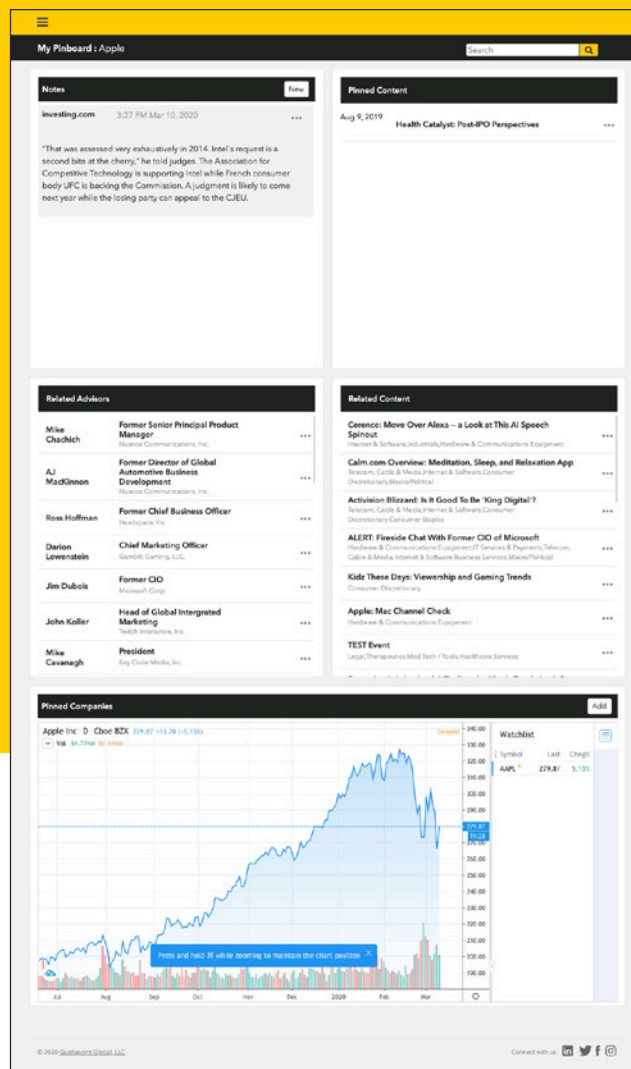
My Pinboard : Apple

Search

Notes

New

investing.com 3:27 PM Mar 10, 2020 •••

"That was assessed very exhaustively in 2014. Intel's request is a second bite at the cherry," he told judges. The Association for Competitive Technology is supporting Intel while French consumer body UFC is backing the Commission. A judgment is likely to come next year while the losing party can appeal to the CJEU.

Pinned Content

Aug 9, 2019 Health Catalyst: Post-IPO Perspectives •••

Related Advisors

| | | |
|---|---|---|
| Mike Chachich | Former Senior Principal Product Manager<br>Nuance Communications, Inc. | ••• |
| AJ MacKinnon | Former Director of Global Automotive Business Development<br>Nuance Communications, Inc. | ••• |
| Ross Hoffman | Former Chief Business Officer<br>Headspace, Inc. | ••• |
| Darion Lowenstein | Chief Marketing Officer<br>Gamblit Gaming, LLC | ••• |
| Jim Dubois | Former CIO<br>Microsoft Corp. | ••• |
| John Koller | Head of Global Intergrated Marketing<br>Twitch Interactive, Inc. | ••• |
| Mike Cavanagh | President<br>Key Code Media, Inc. | ••• |

Related Content

Cerence: Move Over Alexa – a Look at This AI Speech Spinout
Internet & Software,Industrials,Hardware & Communications Equipment •••

Calm.com Overview: Meditation, Sleep, and Relaxation App
Telecom, Cable & Media,Internet & Software,Consumer Discretionary,Macro/Political •••

Activision Blizzard: Is It Good To Be 'King Digital'?
Telecom, Cable & Media,Internet & Software,Consumer Discretionary,Consumer Staples •••

ALERT: Fireside Chat With Former CIO of Microsoft
Hardware & Communications Equipment,IT Services & Payments,Telecom, Cable & Media,Internet & Software,Business Services,Macro/Political •••

Kidz These Days: Viewership and Gaming Trends
Consumer Discretionary •••

Apple: Mac Channel Check
Hardware & Communications Equipment •••

TEST Event
Legal,Therapeutics,Med Tech / Tools,Healthcare Services •••

Pinned Companies

Add

Apple Inc · D · Cboe BZX 279.87 +13.70 (+5.15%)

Vol 34.774K 30.944K

Delayed

340.00 330.00 320.00 310.00 300.00 290.00 280.00 279.87 270.00 260.00 250.00 240.00 230.00 220.00 210.00 200.00

Press and hold ⌘ while zooming to maintain the chart position ✕

Jul Aug Sep Oct Nov Dec 2020 Feb Mar

Watchlist

| Symbol | Last | Chng% |
|---|---|---|
| AAPL | 279.87 | 5.15% |

© 2020 Guidepoint Global, LLC

Connect with us: